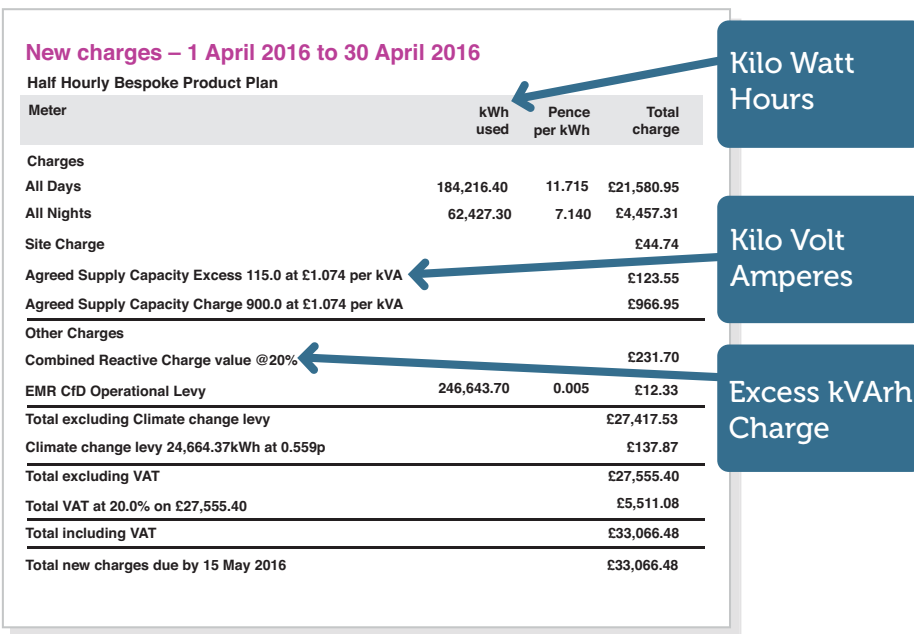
New charges – 1 April 2016 to 30 April 2016

Half Hourly Bespoke Product Plan

| Meter | kWh used | Pence per kWh | Total charge |
|---|---|---|---|
| Charges | | | |
| All Days | 184,216.40 | 11.715 | £21,580.95 |
| All Nights | 62,427.30 | 7.140 | £4,457.31 |
| Site Charge | | | £44.74 |
| Agreed Supply Capacity Excess 115.0 at £1.074 per kVA | | | £123.55 |
| Agreed Supply Capacity Charge 900.0 at £1.074 per kVA | | | £966.95 |
| Other Charges | | | |
| Combined Reactive Charge value @20% | | | £231.70 |
| EMR CfD Operational Levy | 246,643.70 | 0.005 | £12.33 |
| Total excluding Climate change levy | | | £27,417.53 |
| Climate change levy 24,664.37kWh at 0.559p | | | £137.87 |
| Total excluding VAT | | | £27,555.40 |
| Total VAT at 20.0% on £27,555.40 | | | £5,511.08 |
| Total including VAT | | | £33,066.48 |
| Total new charges due by 15 May 2016 | | | £33,066.48 |

Kilo Watt Hours

Kilo Volt Amperes

Excess kVArh Charge